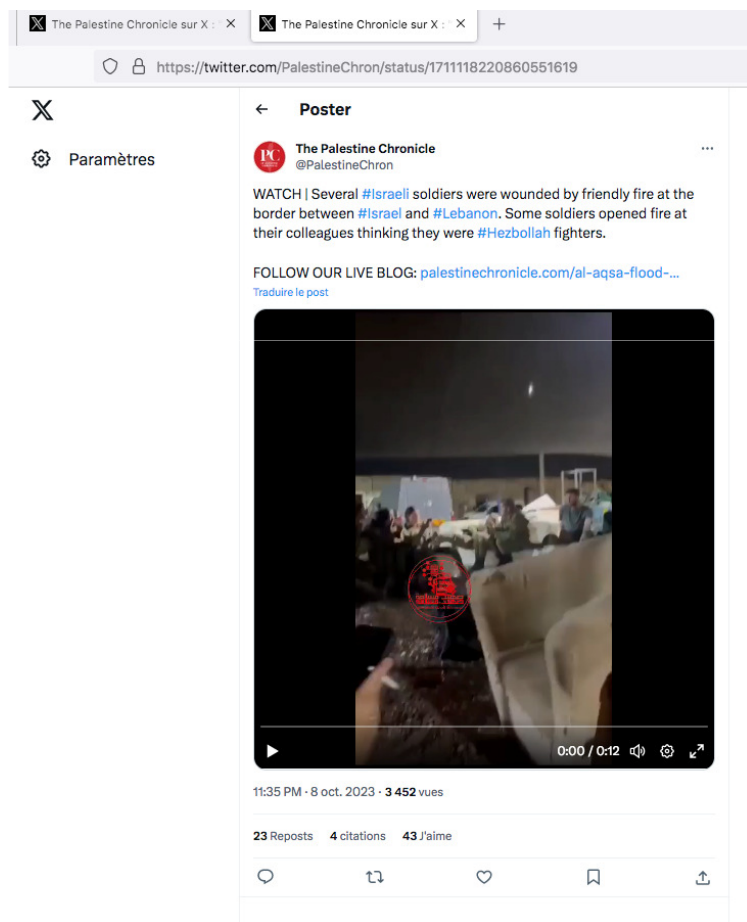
The Palestine Chronicle sur X :
The Palestine Chronicle sur X :
https://twitter.com/PalestineChron/status/1711118220860551619

Paramètres

Poster

The Palestine Chronicle
@PalestineChron

WATCH | Several #Israeli soldiers were wounded by friendly fire at the border between #Israel and #Lebanon. Some soldiers opened fire at their colleagues thinking they were #Hezbollah fighters.

FOLLOW OUR LIVE BLOG: palestinechronicle.com/al-aqsa-flood-...
Traduire le post

0:00 / 0:12

11:35 PM · 8 oct. 2023 · 3 452 vues

23 Reposts 4 citations 43 J'aime